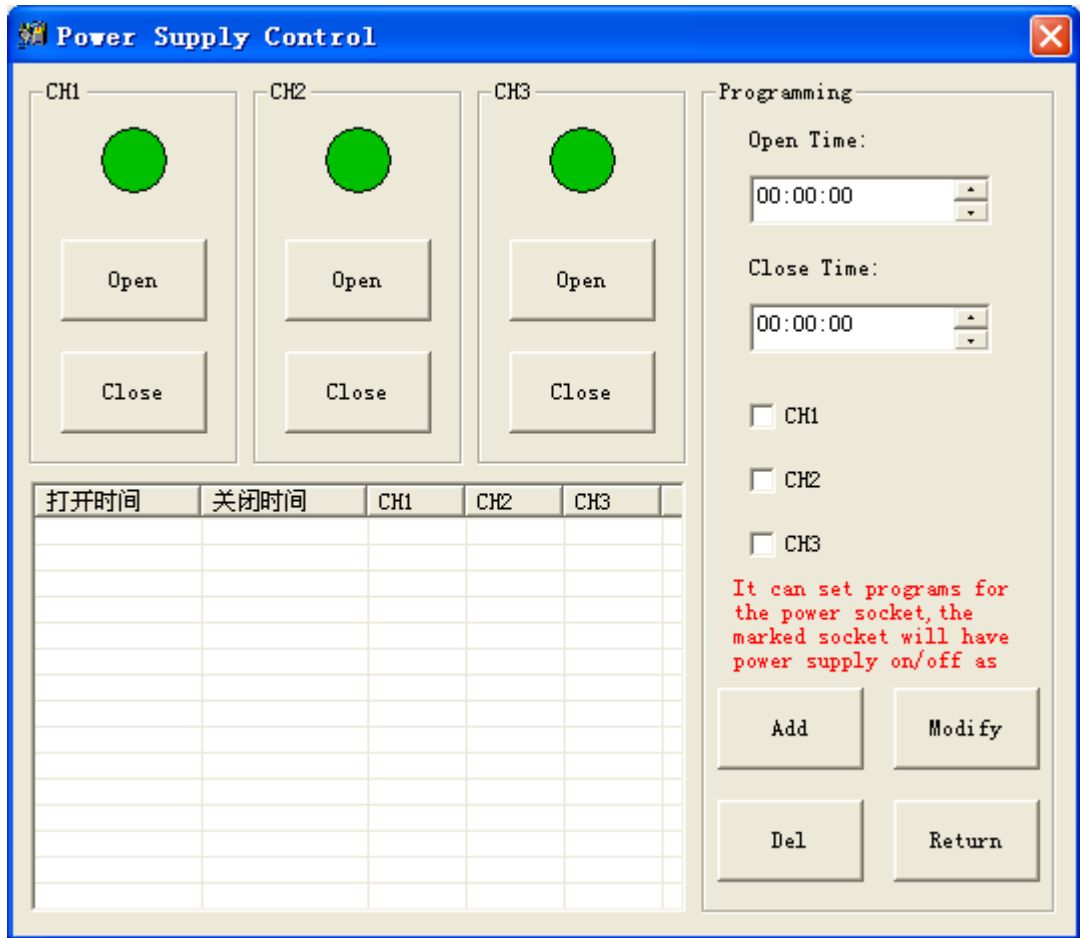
Power Supply Control

CH1

Open

Close

CH2

Open

Close

CH3

Open

Close

| 打开时间 | 关闭时间 | CH1 | CH2 | CH3 |
|---|---|---|---|---|

Programming

Open Time:

00:00:00

Close Time:

00:00:00

CH1

CH2

CH3

It can set programs for the power socket, the marked socket will have power supply on/off as

Add

Modify

Del

Return